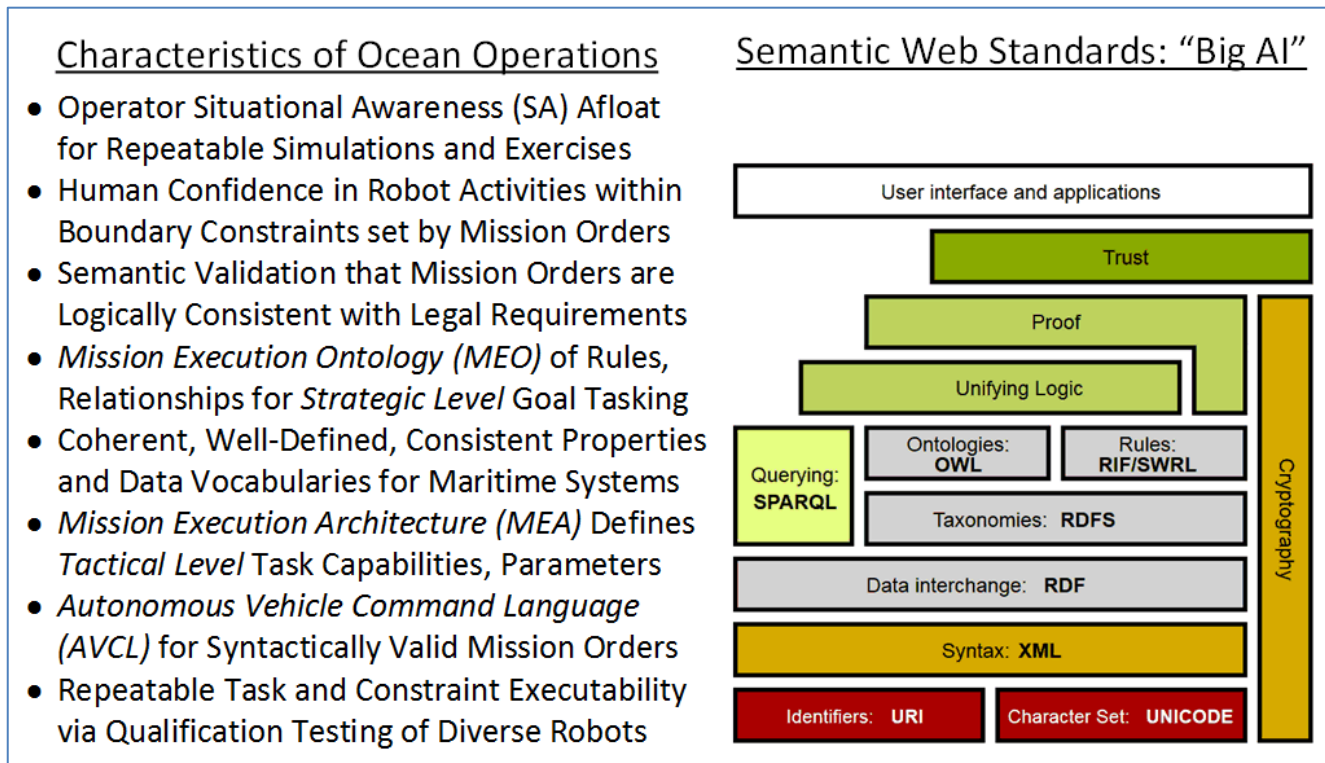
Characteristics of Ocean Operations

- Operator Situational Awareness (SA) Afloat for Repeatable Simulations and Exercises
- Human Confidence in Robot Activities within Boundary Constraints set by Mission Orders
- Semantic Validation that Mission Orders are Logically Consistent with Legal Requirements
- *Mission Execution Ontology (MEO)* of Rules, Relationships for *Strategic Level* Goal Tasking
- Coherent, Well-Defined, Consistent Properties and Data Vocabularies for Maritime Systems
- *Mission Execution Architecture (MEA)* Defines *Tactical Level* Task Capabilities, Parameters
- *Autonomous Vehicle Command Language (AVCL)* for Syntactically Valid Mission Orders
- Repeatable Task and Constraint Executability via Qualification Testing of Diverse Robots

Semantic Web Standards: "Big AI"

User interface and applications

Trust

Proof

Unifying Logic

Querying: **SPARQL**

Ontologies: **OWL**

Rules: **RIF/SWRL**

Taxonomies: **RDFS**

Data interchange: **RDF**

Syntax: **XML**

Identifiers: **URI**

Character Set: **UNICODE**

Cryptography